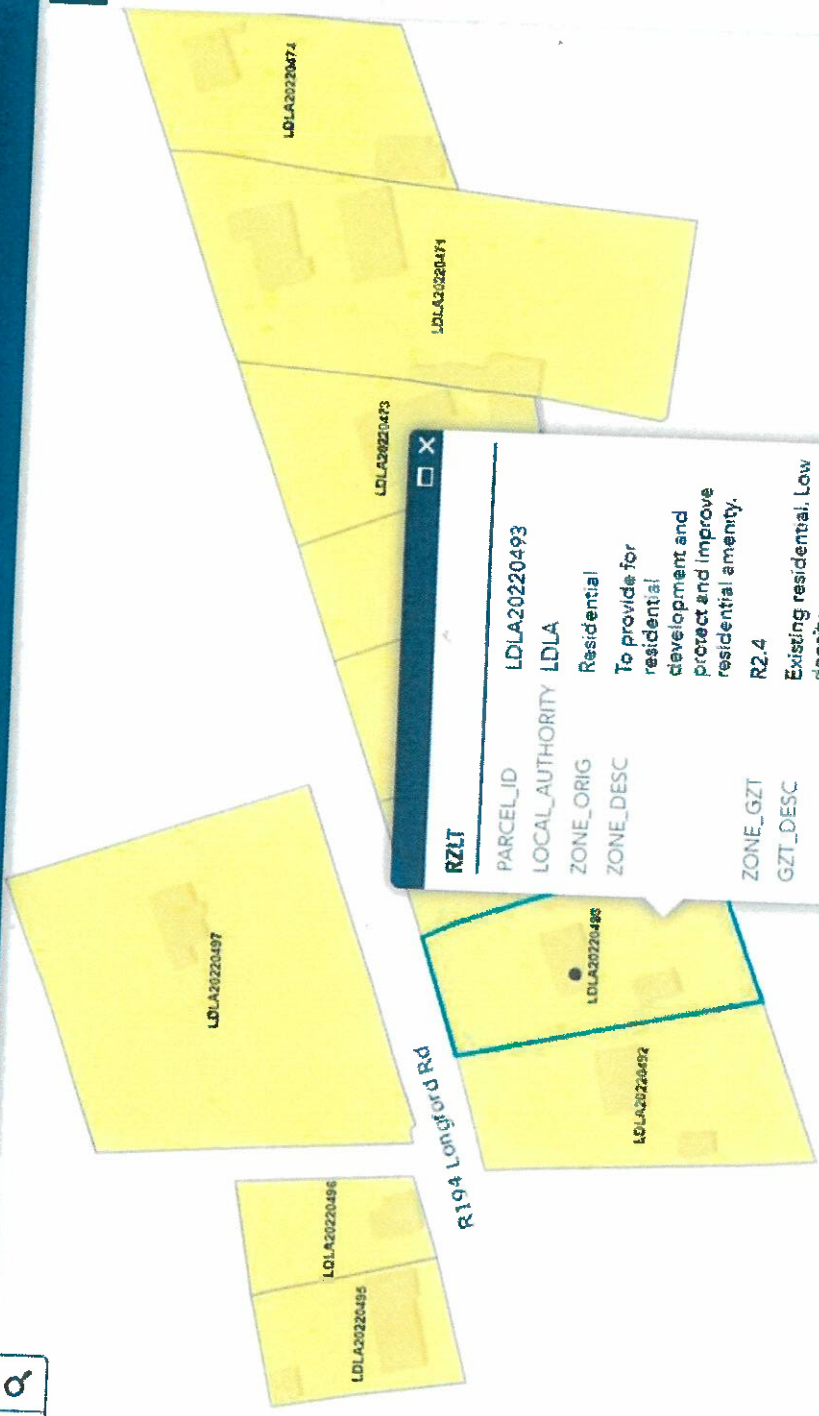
LDLA20220474

LDLA20220471

LDLA20220473

RZLT

| PARCEL_ID | LDLA20220493 |
|---|---|
| LOCAL_AUTHORITY | LDLA |
| ZONE_ORIG | Residential |
| ZONE_DESC | To provide for residential development and protect and improve residential amenity. |
| ZONE_GZT | R2.4 |
| GZT_DESC | Existing residential. Low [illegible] |

LDLA20220497

LDLA20220493

LDLA20220492

R194 Longford Rd

LDLA20220496

LDLA20220495